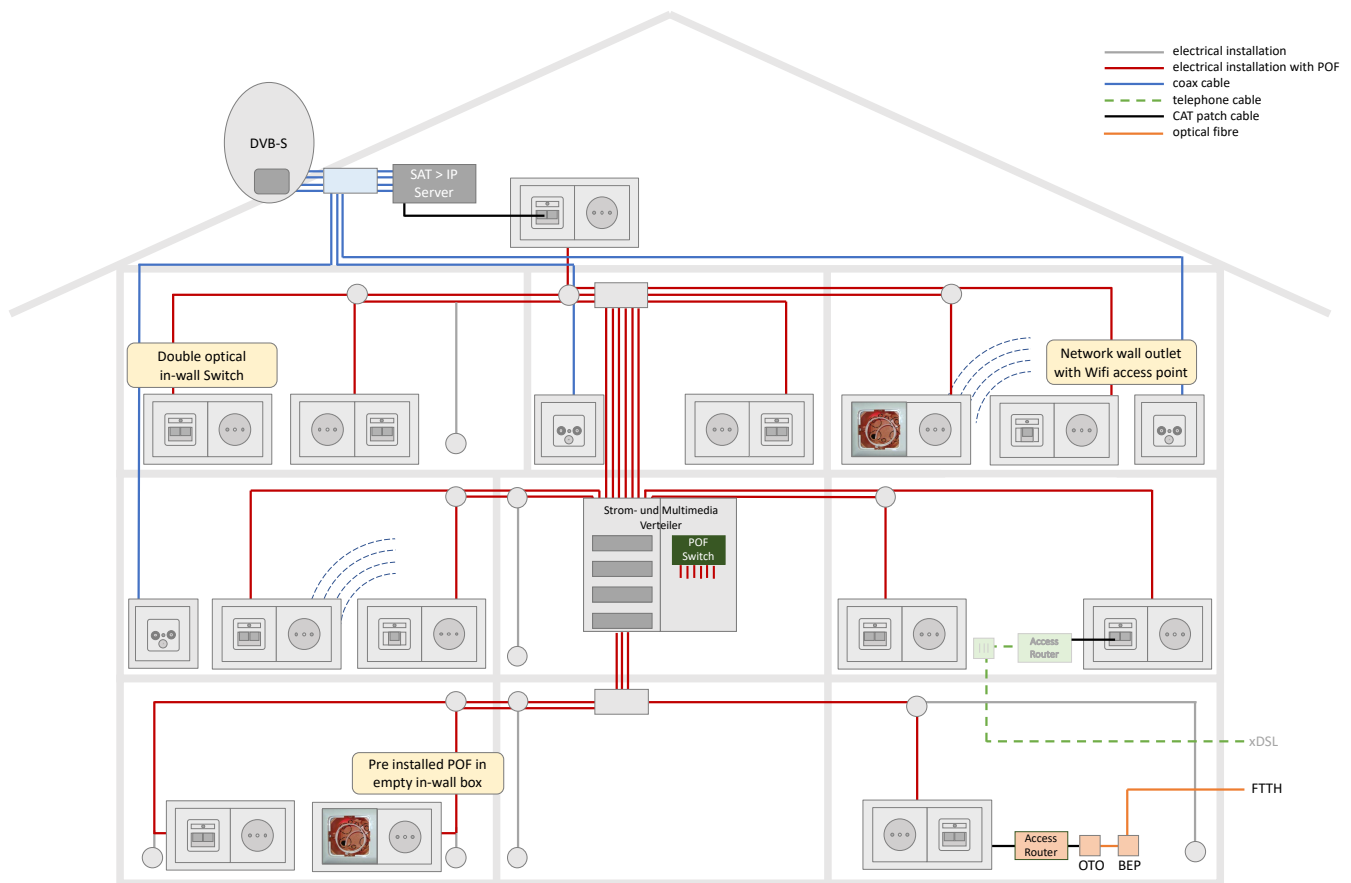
electrical installation
electrical installation with POF
coax cable
telephone cable
CAT patch cable
optical fibre

DVB-S

SAT > IP Server

Double optical in-wall Switch

Network wall outlet with Wifi access point

Strom- und Multimedia Verteiler

POF Switch

Access Router

xDSL

Pre installed POF in empty in-wall box

FTTH

Access Router

OTO

BEP